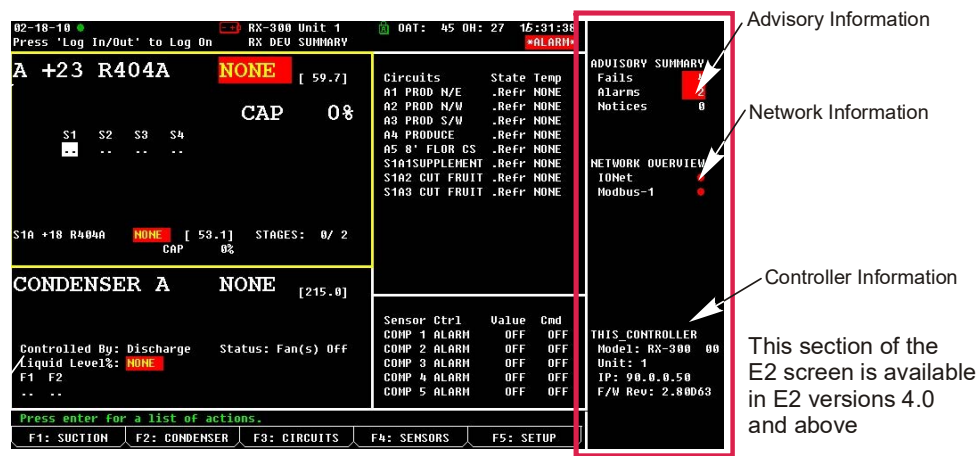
02-18-10 ● RX-300 Unit 1 OAT: 45 OH: 27 15:31:38
Press 'Log In/Out' to Log On RX DEV SUMMARY *ALARM*

A +23 R404A NONE [ 59.7]

CAP 0%

S1 S2 S3 S4
.. -- -- --

S1A +18 R404A NONE [ 53.1] STAGES: 0/ 2
CAP 0%

| Circuits | State | Temp |
|---|---|---|
| A1 PROD N/E | .Refr | NONE |
| A2 PROD N/W | .Refr | NONE |
| A3 PROD S/W | .Refr | NONE |
| A4 PRODUCE | .Refr | NONE |
| A5 8' FLOR CS | .Refr | NONE |
| S1A1SUPPLEMENT | .Refr | NONE |
| S1A2 CUT FRUIT | .Refr | NONE |
| S1A3 CUT FRUIT | .Refr | NONE |

CONDENSER A NONE [215.0]

Controlled By: Discharge Status: Fan(s) Off
Liquid Level%: NONE
F1 F2
-- --

| Sensor Ctrl | Value | Cmd |
|---|---|---|
| COMP 1 ALARM | OFF | OFF |
| COMP 2 ALARM | OFF | OFF |
| COMP 3 ALARM | OFF | OFF |
| COMP 4 ALARM | OFF | OFF |
| COMP 5 ALARM | OFF | OFF |

Press enter for a list of actions.
F1: SUCTION F2: CONDENSER F3: CIRCUITS F4: SENSORS F5: SETUP

ADVISORY SUMMARY
Fails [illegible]
Alarms 2
Notices 0

NETWORK OVERVIEW
IONet
Modbus-1

THIS_CONTROLLER
Model: RX-300 00
Unit: 1
IP: 90.0.0.50
F/W Rev: 2.80D63

Advisory Information

Network Information

Controller Information

This section of the E2 screen is available in E2 versions 4.0 and above